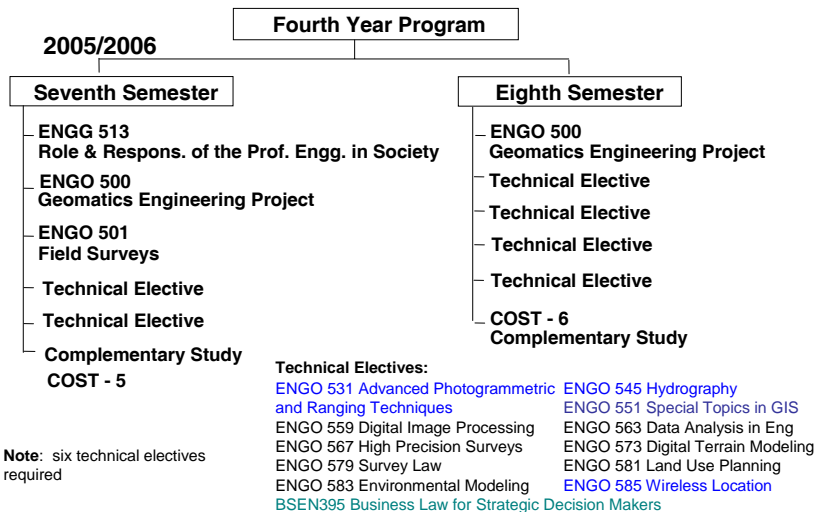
Fourth Year Program

2005/2006

Seventh Semester

ENGG 513
Role & Respons. of the Prof. Engg. in Society

ENGO 500
Geomatics Engineering Project

ENGO 501
Field Surveys

Technical Elective

Technical Elective

Complementary Study
COST - 5

Eighth Semester

ENGO 500
Geomatics Engineering Project

Technical Elective

Technical Elective

Technical Elective

Technical Elective

COST - 6
Complementary Study

Technical Electives:

ENGO 531 Advanced Photogrammetric and Ranging Techniques
ENGO 559 Digital Image Processing
ENGO 567 High Precision Surveys
ENGO 579 Survey Law
ENGO 583 Environmental Modeling

ENGO 545 Hydrography
ENGO 551 Special Topics in GIS
ENGO 563 Data Analysis in Eng
ENGO 573 Digital Terrain Modeling
ENGO 581 Land Use Planning
ENGO 585 Wireless Location

BSEN395 Business Law for Strategic Decision Makers

Note: six technical electives required